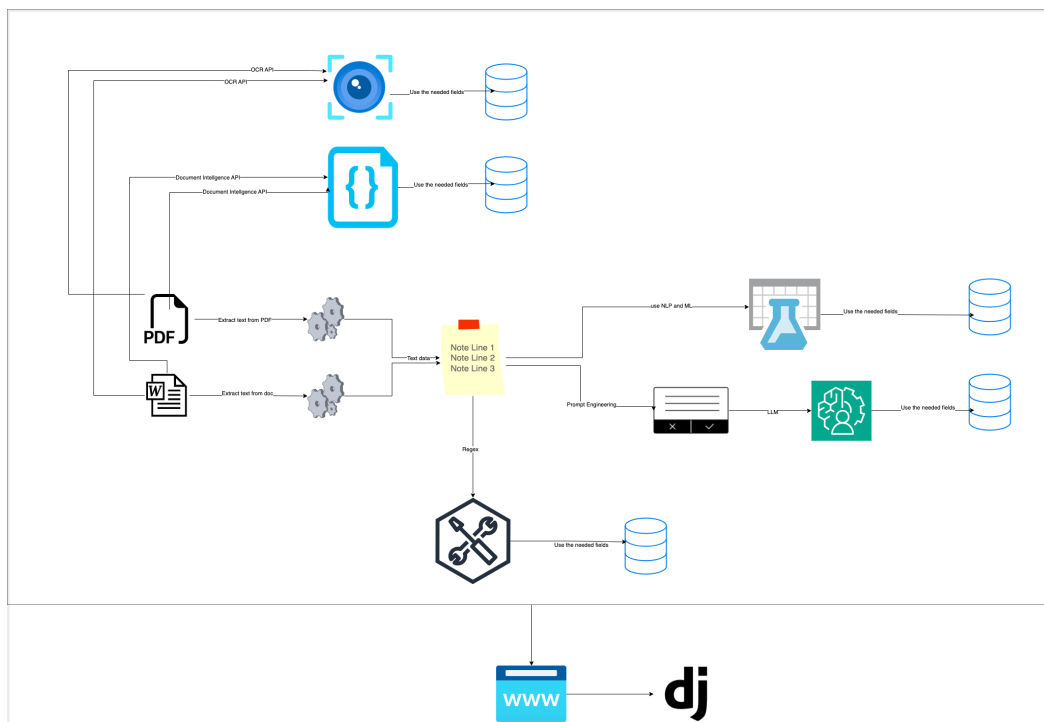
OCR API
OCR API
Use the needed fields
Document Intelligence API
Document Intelligence API
{ }
Use the needed fields
PDF
Extract text from PDF
Text data
Note Line 1
Note Line 2
Note Line 3
use NLP and ML
Use the needed fields
W
Extract text from doc
Prompt Engineering
LLM
Use the needed fields
Regex
Use the needed fields
WWW
dj